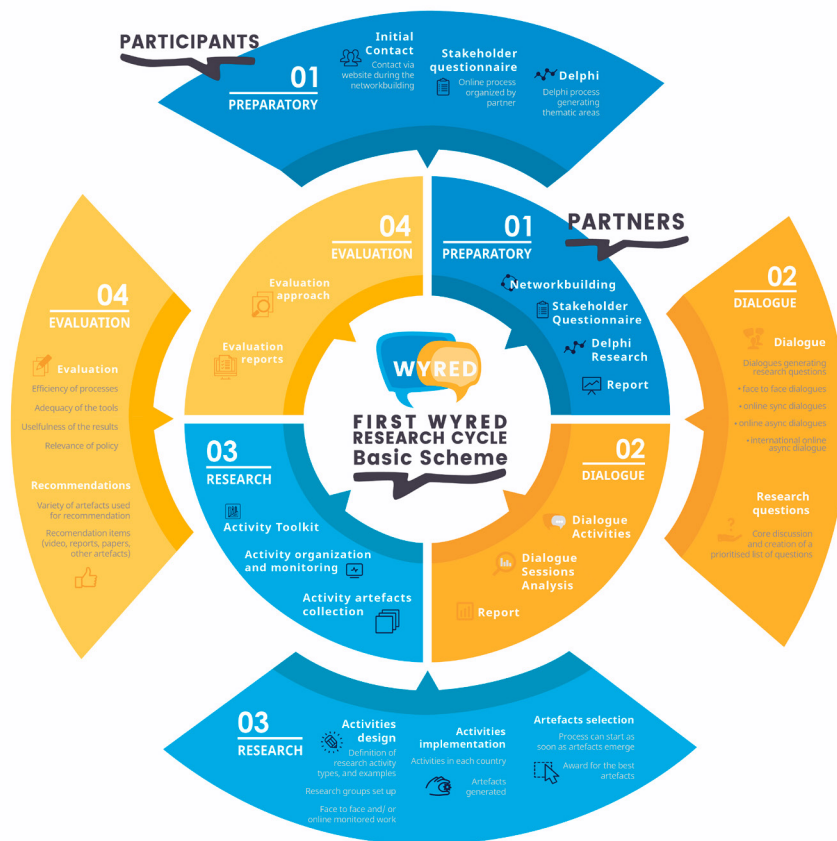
PARTICIPANTS

01
PREPARATORY

Initial Contact
Contact via website during the networkbuilding

Stakeholder questionnaire
Online process organized by partner

Delphi
Delphi process generating thematic areas

04
EVALUATION

Evaluation
Efficiency of processes
Adequacy of the tools
Usefulness of the results
Relevance of policy

Recommendations
Variety of artefacts used for recommendation
Recomendation items (video, reports, papers, other artefacts)

04
EVALUATION
Evaluation approach
Evaluation reports

01
PARTNERS
PREPARATORY
Networkbuilding
Stakeholder Questionnaire
Delphi Research
Report

WYRED
FIRST WYRED RESEARCH CYCLE
Basic Scheme

03
RESEARCH
Activity Toolkit
Activity organization and monitoring
Activity artefacts collection

02
DIALOGUE
Dialogue Activities
Dialogue Sessions Analysis
Report

02
DIALOGUE

Dialogue
Dialogues generating research questions
• face to face dialogues
• online sync dialogues
• online async dialogues
• international online async dialogue

Research questions
Core discussion and creation of a prioritised list of questions

03
RESEARCH

Activities design
Definition of research activity types, and examples
Research groups set up
Face to face and/ or online monitored work

Activities implementation
Activities in each country
Artefacts generated

Artefacts selection
Process can start as soon as artefacts emerge
Award for the best artefacts